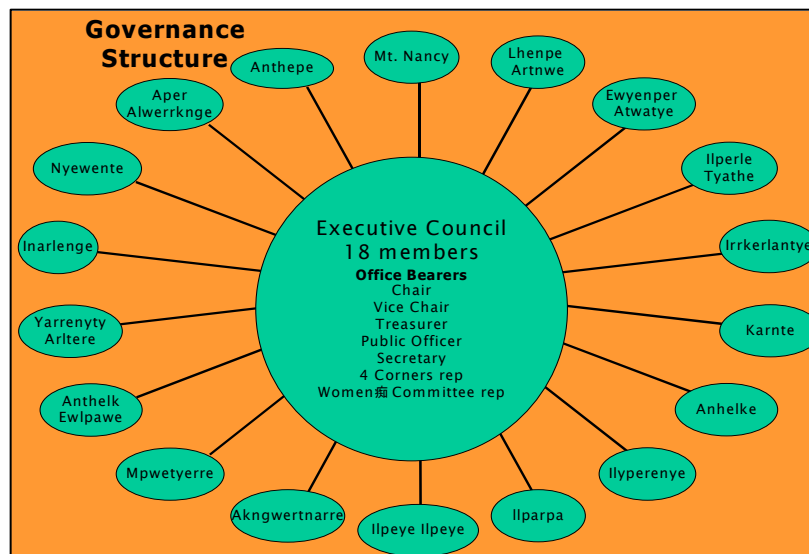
Governance Structure

Anthepe

Mt. Nancy

Lhenpe Artnwe

Ewyenper Atwatye

Aper Alwerrknge

Ilperle Tyathe

Nyewente

Inarlenge

Irrkerlantye

Yarrenyty Arltere

Karnte

Anthelk Ewlpawe

Anhelke

Mpwetyerre

Ilyperenye

Akngwertnarre

Ilpeye Ilpeye

Ilparpa

Executive Council
18 members
Office Bearers
Chair
Vice Chair
Treasurer
Public Officer
Secretary
4 Corners rep
Women痴 Committee rep